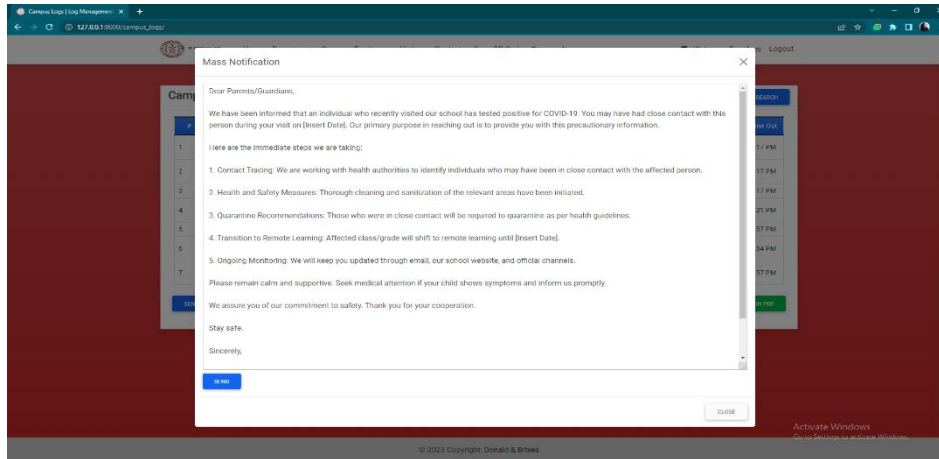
Campus Logs | Log Management ×  +

127.0.0.1:8000/campus_logs/

Logout

Camp

SEARCH

Time Out

1
2
3
4
5
6
7

:17 PM
:17 PM
:17 PM
:21 PM
:57 PM
:54 PM
:57 PM

SEN

IN PDF

Mass Notification ×

Dear Parents/Guardians,

We have been informed that an individual who recently visited our school has tested positive for COVID-19. You may have had close contact with this person during your visit on [Insert Date]. Our primary purpose in reaching out is to provide you with this precautionary information.

Here are the immediate steps we are taking:

1. Contact Tracing: We are working with health authorities to identify individuals who may have been in close contact with the affected person.

2. Health and Safety Measures: Thorough cleaning and sanitization of the relevant areas have been initiated.

3. Quarantine Recommendations: Those who were in close contact will be required to quarantine as per health guidelines.

4. Transition to Remote Learning: Affected class/grade will shift to remote learning until [Insert Date].

5. Ongoing Monitoring: We will keep you updated through email, our school website, and official channels.

Please remain calm and supportive. Seek medical attention if your child shows symptoms and inform us promptly.

We assure you of our commitment to safety. Thank you for your cooperation.

Stay safe.

Sincerely,

SEND

CLOSE

Activate Windows
Go to Settings to activate Windows.

© 2023 Copyright: Donald & Brixes